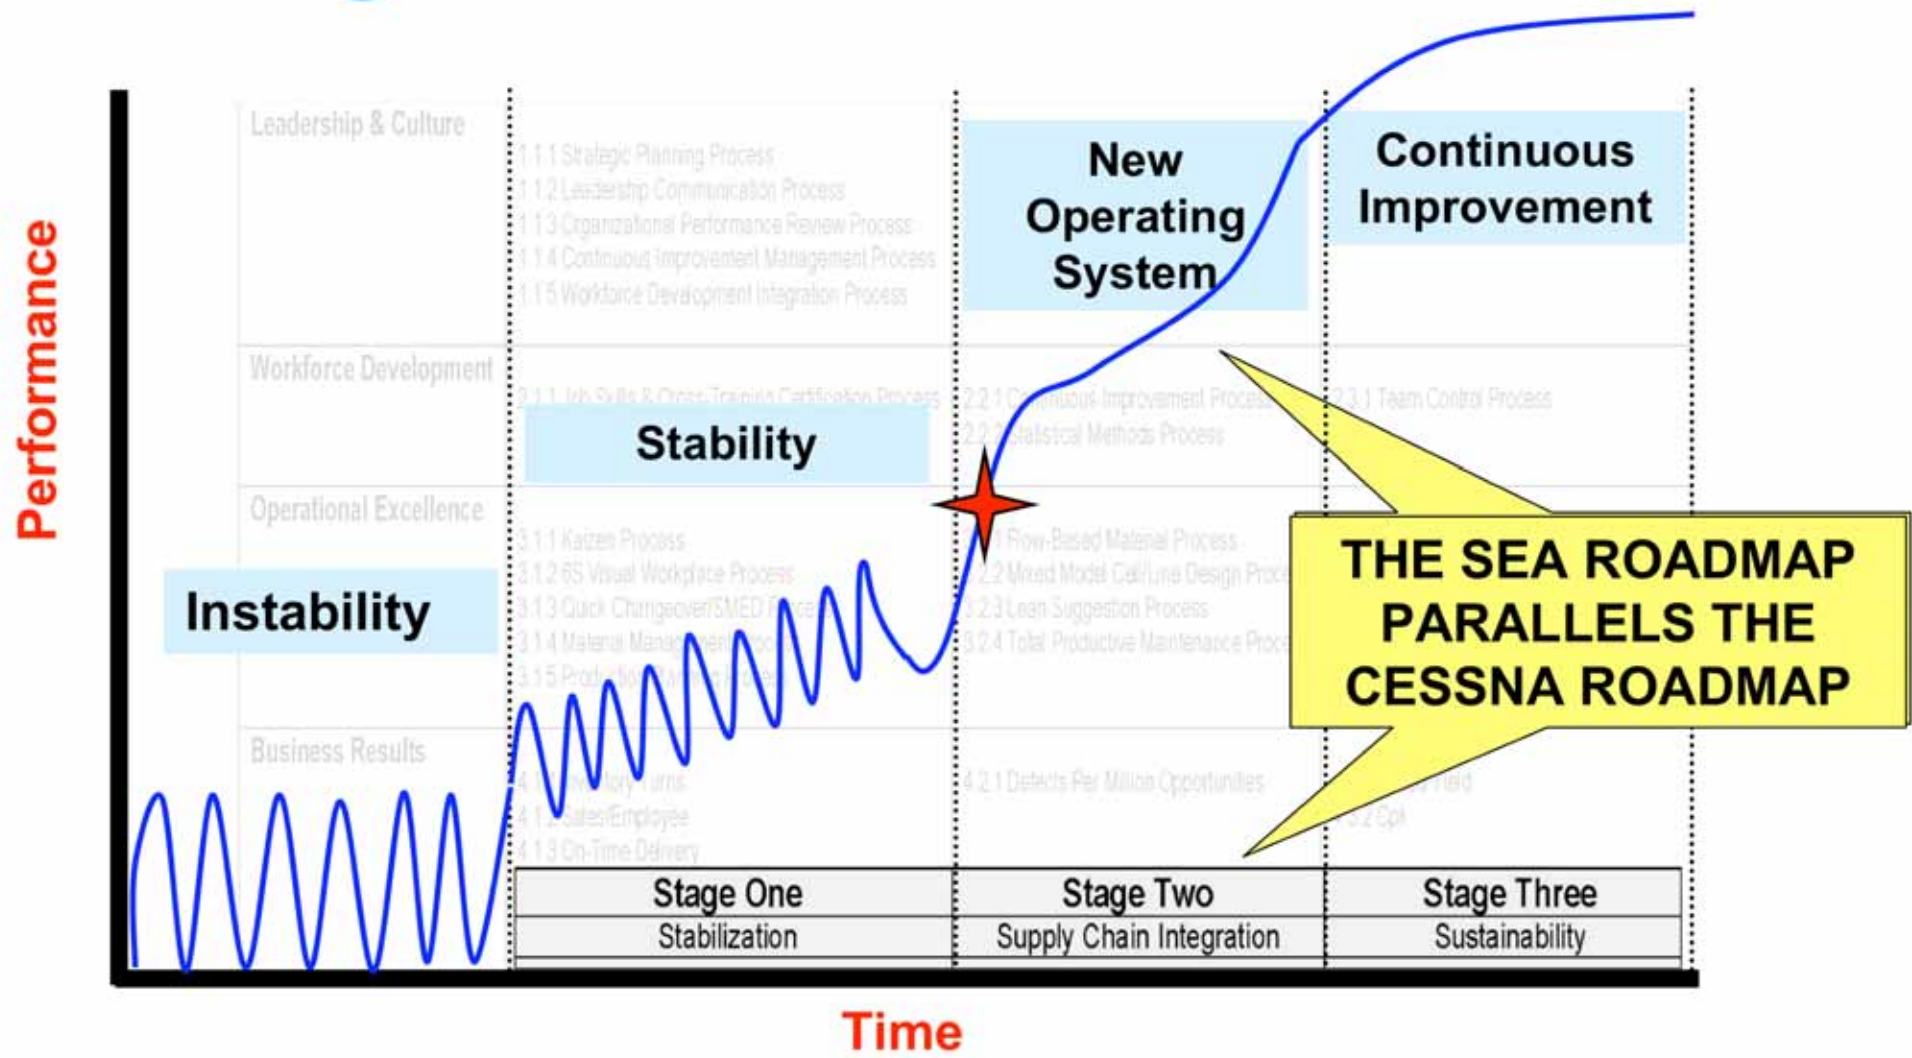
Performance

Leadership & Culture

1.1.1 Strategic Planning Process
1.1.2 Leadership Communication Process
1.1.3 Organizational Performance Review Process
1.1.4 Continuous Improvement Management Process
1.1.5 Workforce Development Integration Process

New Operating System

Continuous Improvement

Workforce Development

2.1.1 Job Skills & Cross-Training Certification Process

2.2.1 Continuous Improvement Process
2.2.2 Statistical Methods Process

2.3.1 Team Control Process

Stability

Operational Excellence

3.1.1 Kaizen Process
3.1.2 6S Visual Workplace Process
3.1.3 Quick Changeover/SMED Process
3.1.4 Material Management Process
3.1.5 Production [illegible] Process

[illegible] Flow-Based Material Process
3.2.2 Mixed Model Cell/Line Design Proc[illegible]
3.2.3 Lean Suggestion Process
3.2.4 Total Productive Maintenance Proc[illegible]

Instability

THE SEA ROADMAP PARALLELS THE CESSNA ROADMAP

Business Results

4.1.1 Inventory Turns
4.1.2 Sales/Employee
4.1.3 On-Time Delivery

4.2.1 Defects Per Million Opportunities

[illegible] Yield
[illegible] 2 CpK

| Stage One | Stage Two | Stage Three |
|---|---|---|
| Stabilization | Supply Chain Integration | Sustainability |

Time